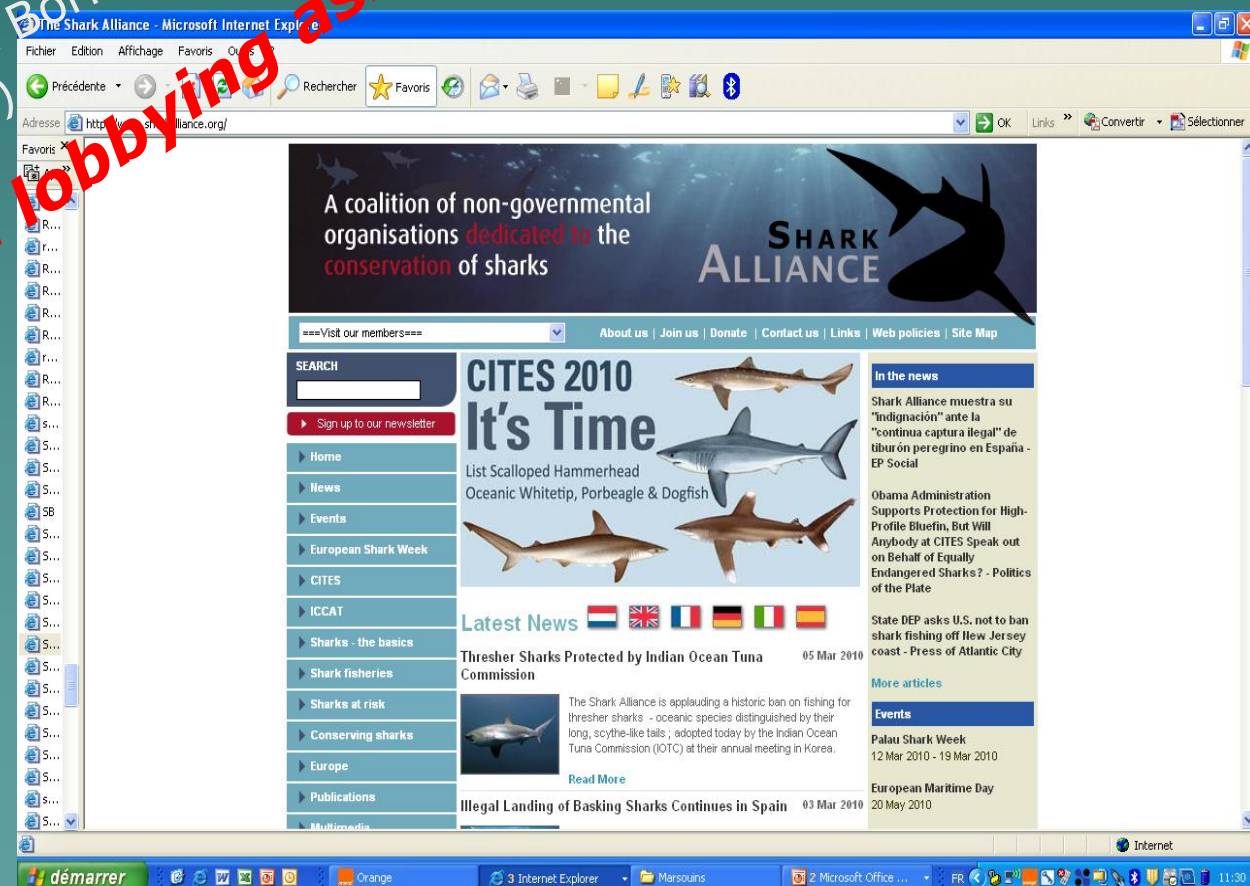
Bon
lobbying as

The Shark Alliance - Microsoft Internet Explorer

Fichier Edition Affichage Favoris Ou ?

Précédente Rechercher Favoris

Adresse http://www.sh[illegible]lliance.org/ OK Links Convertir Sélectionner

Favoris

R...
r...
R...
R...
R...
R...
r...
R...
R...
s...
S...
S...
S...
SB
S...
S...
S...
S...
S...
S...
S...
S...
S...
S...
S...
S...
S...
s...
S...

A coalition of non-governmental organisations dedicated to the conservation of sharks

SHARK ALLIANCE

===Visit our members===

About us | Join us | Donate | Contact us | Links | Web policies | Site Map

SEARCH

Sign up to our newsletter

Home
News
Events
European Shark Week
CITES
ICCAT
Sharks - the basics
Shark fisheries
Sharks at risk
Conserving sharks
Europe
Publications
Multimedia

CITES 2010 It's Time
List Scalloped Hammerhead Oceanic Whitetip, Porbeagle & Dogfish

Latest News

Thresher Sharks Protected by Indian Ocean Tuna Commission 05 Mar 2010

The Shark Alliance is applauding a historic ban on fishing for thresher sharks - oceanic species distinguished by their long, scythe-like tails ; adopted today by the Indian Ocean Tuna Commission (IOTC) at their annual meeting in Korea.

Read More

Illegal Landing of Basking Sharks Continues in Spain 03 Mar 2010

In the news

Shark Alliance muestra su "indignación" ante la "continua captura ilegal" de tiburón peregrino en España - EP Social

Obama Administration Supports Protection for High-Profile Bluefin, But Will Anybody at CITES Speak out on Behalf of Equally Endangered Sharks? - Politics of the Plate

State DEP asks U.S. not to ban shark fishing off New Jersey coast - Press of Atlantic City

More articles

Events

Palau Shark Week
12 Mar 2010 - 19 Mar 2010

European Maritime Day
20 May 2010

Internet

démarrer Orange 3 Internet Explorer Marsouins 2 Microsoft Office ... FR 11:30